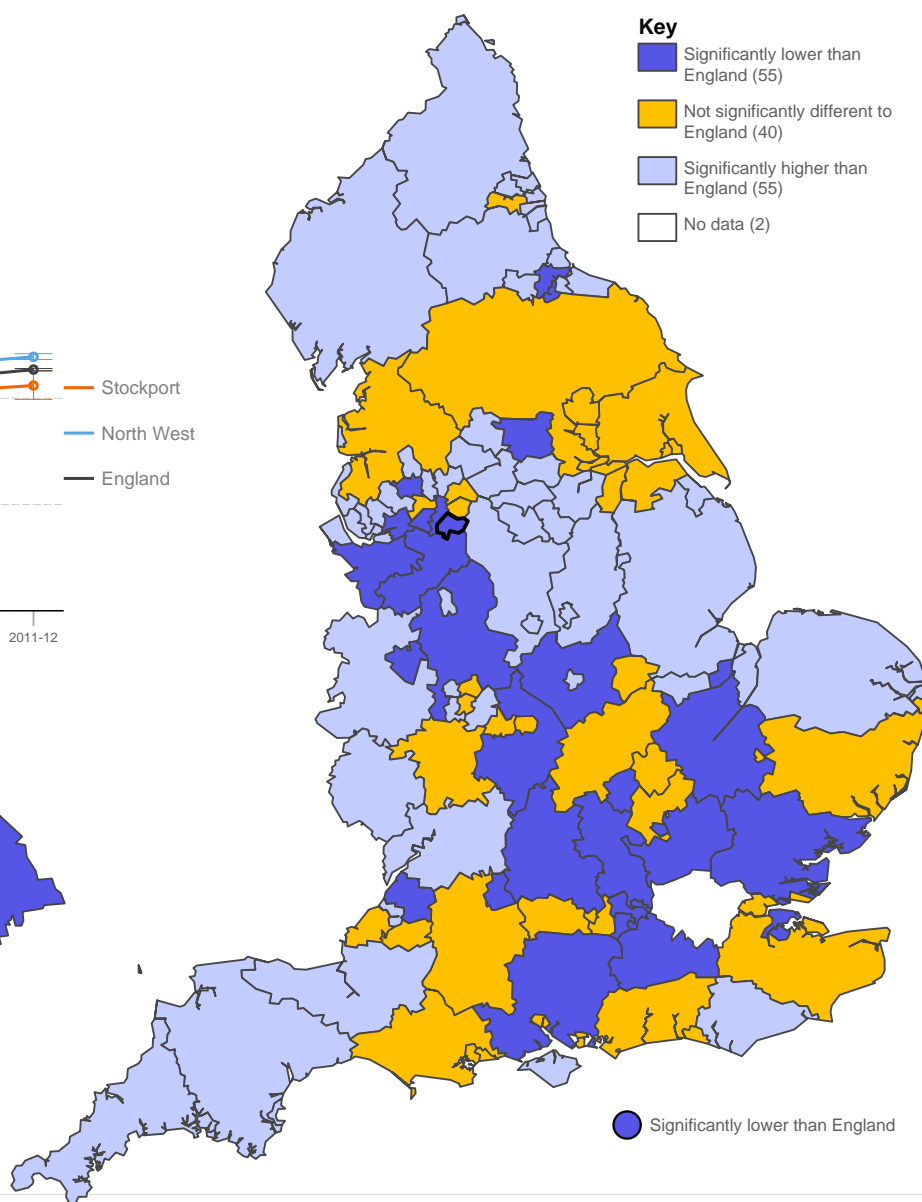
Key
Significantly lower than England (55)
Not significantly different to England (40)
Significantly higher than England (55)
No data (2)

Stockport
North West
England

2011-12

Significantly lower than England